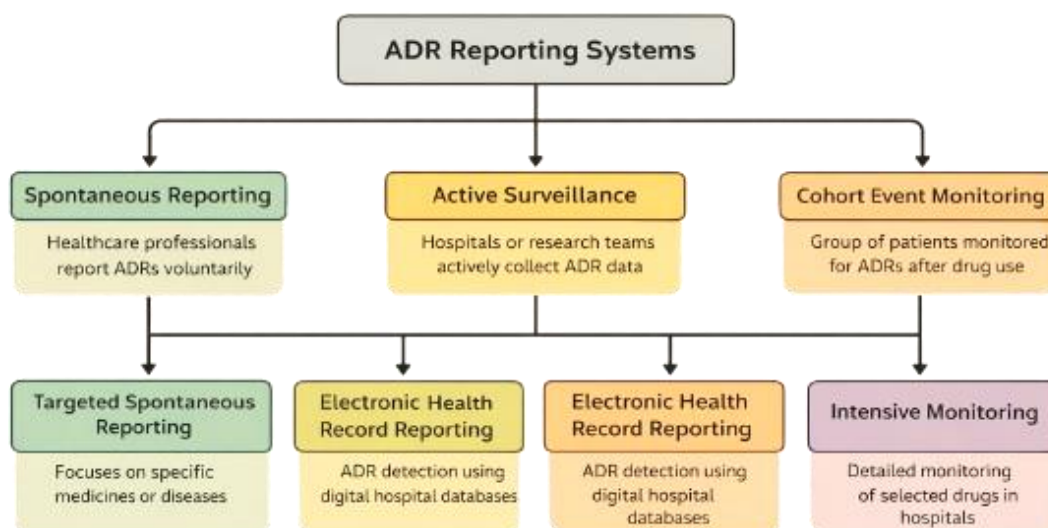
ADR Reporting Systems

Spontaneous Reporting

Healthcare professionals report ADRs voluntarily

Active Surveillance

Hospitals or research teams actively collect ADR data

Cohort Event Monitoring

Group of patients monitored for ADRs after drug use

Targeted Spontaneous Reporting

Focuses on specific medicines or diseases

Electronic Health Record Reporting

ADR detection using digital hospital databases

Electronic Health Record Reporting

ADR detection using digital hospital databases

Intensive Monitoring

Detailed monitoring of selected drugs in hospitals